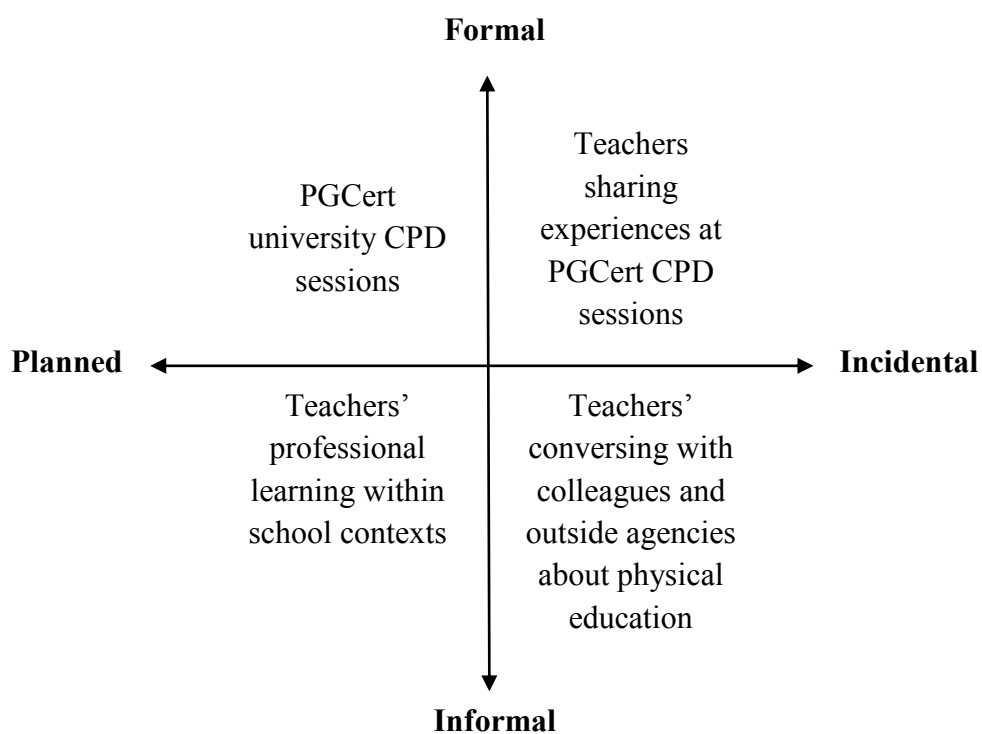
Formal

PGCert university CPD sessions

Teachers sharing experiences at PGCert CPD sessions

Planned

Incidental

Teachers' professional learning within school contexts

Teachers' conversing with colleagues and outside agencies about physical education

Informal